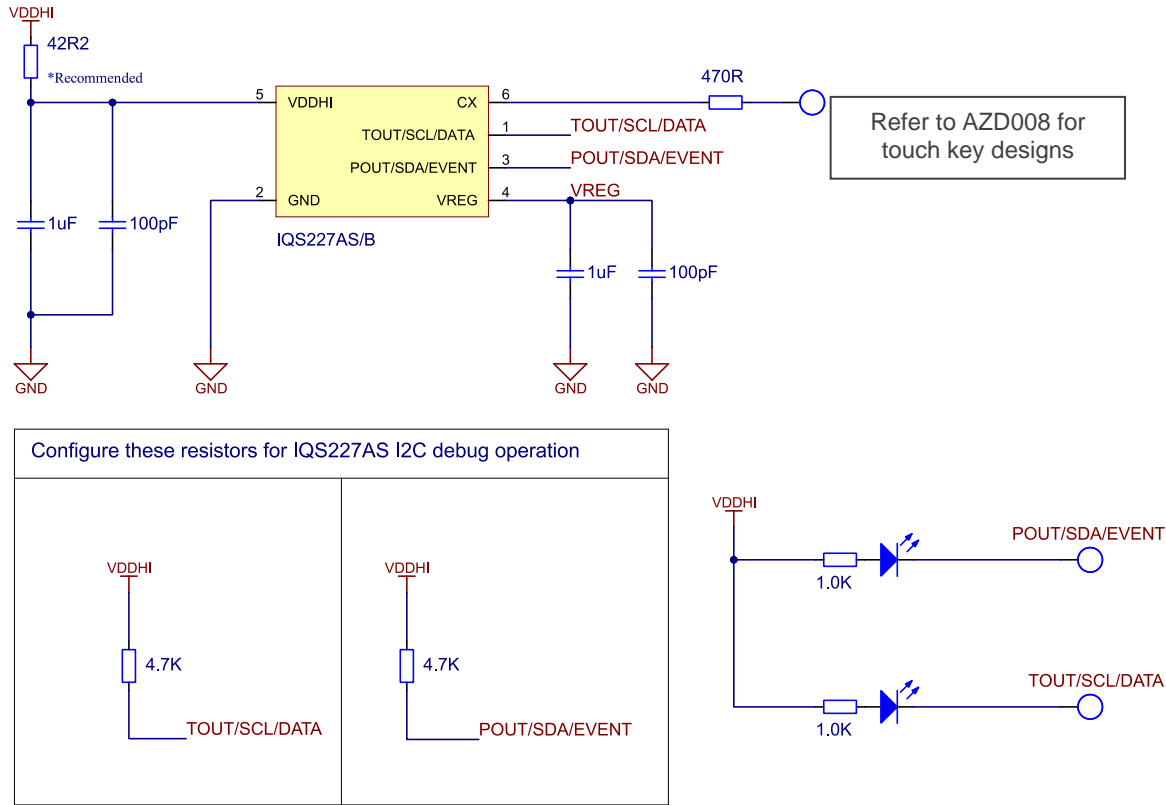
VDDHI

42R2

*Recommended

1uF

100pF

GND

5 VDDHI

2 GND

TOUT/SCL/DATA 1

POUT/SDA/EVENT 3

CX 6

VREG 4

IQS227AS/B

GND

470R

TOUT/SCL/DATA

POUT/SDA/EVENT

VREG

1uF

100pF

GND

GND

Refer to AZD008 for touch key designs

Configure these resistors for IQS227AS I2C debug operation

VDDHI

4.7K

TOUT/SCL/DATA

VDDHI

4.7K

POUT/SDA/EVENT

VDDHI

1.0K

POUT/SDA/EVENT

1.0K

TOUT/SCL/DATA